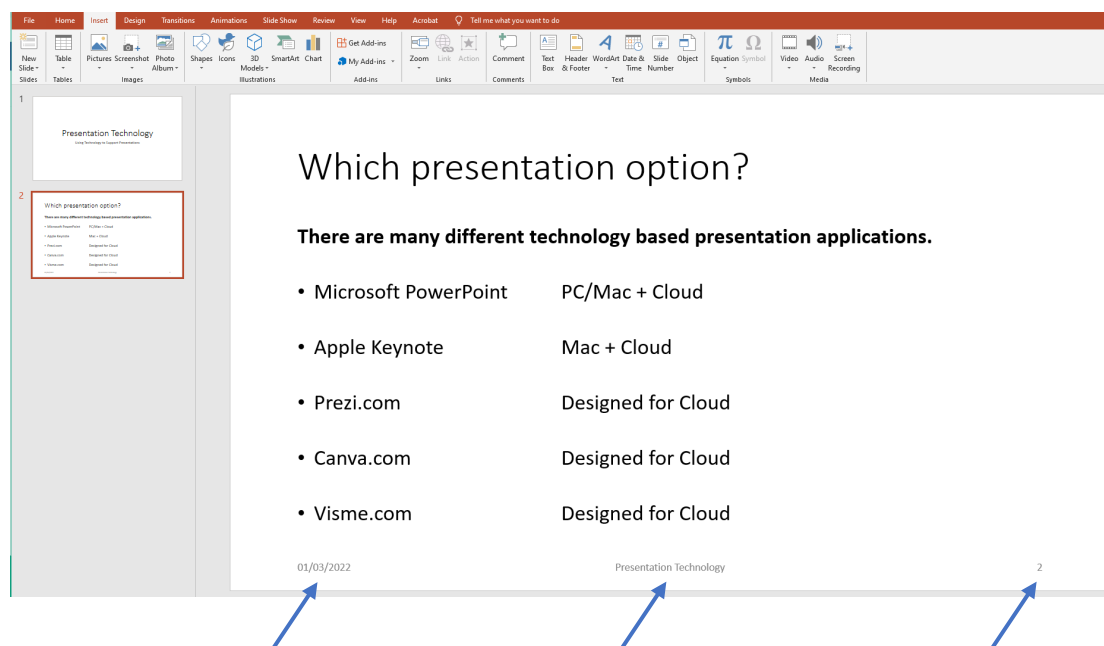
File Home Insert Design Transitions Animations Slide Show Review View Help Acrobat Tell me what you want to do

New Slide Table Pictures Screenshot Photo Album Shapes Icons 3D Models SmartArt Chart Get Add-ins My Add-ins Zoom Link Action Comment Text Box Header & Footer WordArt Date & Time Slide Number Object Equation Symbol Video Audio Screen Recording

Slides Tables Images Illustrations Add-ins Links Comments Text Symbols Media

1

Presentation Technology

Using Technology to Support Presentations

2

Which presentation option?

There are many different technology based presentation applications.

Microsoft PowerPoint PC/Mac + Cloud

Apple Keynote Mac + Cloud

Prezi.com Designed for Cloud

Canva.com Designed for Cloud

Visme.com Designed for Cloud

Which presentation option?

**There are many different technology based presentation applications.**

- Microsoft PowerPoint PC/Mac + Cloud
- Apple Keynote Mac + Cloud
- Prezi.com Designed for Cloud
- Canva.com Designed for Cloud
- Visme.com Designed for Cloud

01/03/2022 Presentation Technology 2